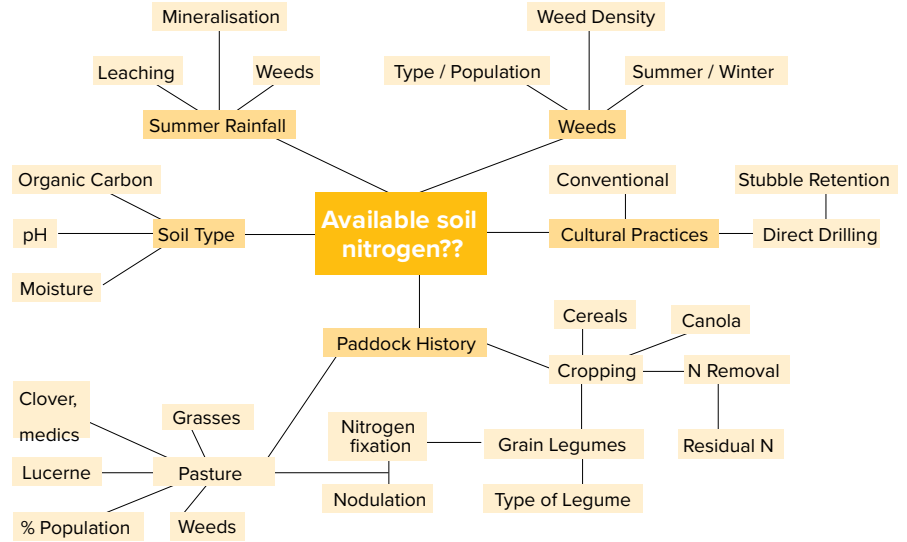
Available soil nitrogen??

Summer Rainfall
Mineralisation
Leaching
Weeds

Weeds
Weed Density
Type / Population
Summer / Winter

Soil Type
Organic Carbon
pH
Moisture

Cultural Practices
Conventional
Direct Drilling
Stubble Retention

Paddock History

Cropping
Cereals
Canola
N Removal
Residual N

Grain Legumes
Nitrogen fixation
Nodulation
Type of Legume

Pasture
Clover, medics
Grasses
Lucerne
% Population
Weeds